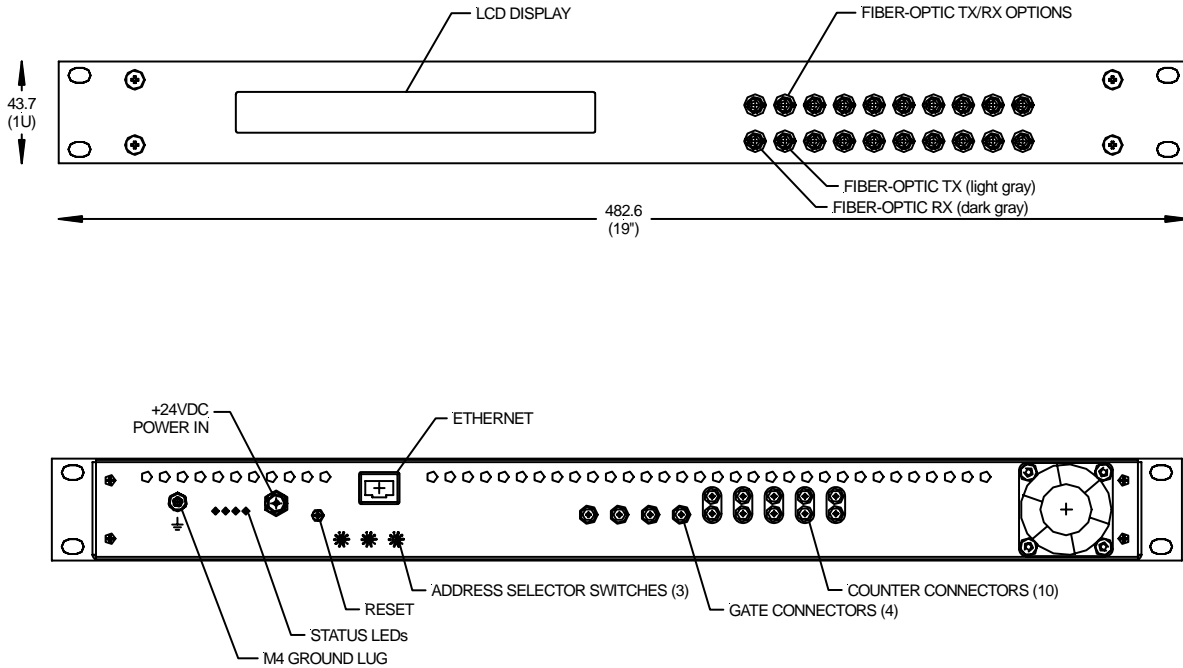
LCD DISPLAY

FIBER-OPTIC TX/RX OPTIONS

43.7
(1U)

FIBER-OPTIC TX (light gray)
FIBER-OPTIC RX (dark gray)

482.6
(19")

+24VDC
POWER IN

ETHERNET

ADDRESS SELECTOR SWITCHES (3)

RESET

STATUS LEDs

M4 GROUND LUG

GATE CONNECTORS (4)

COUNTER CONNECTORS (10)